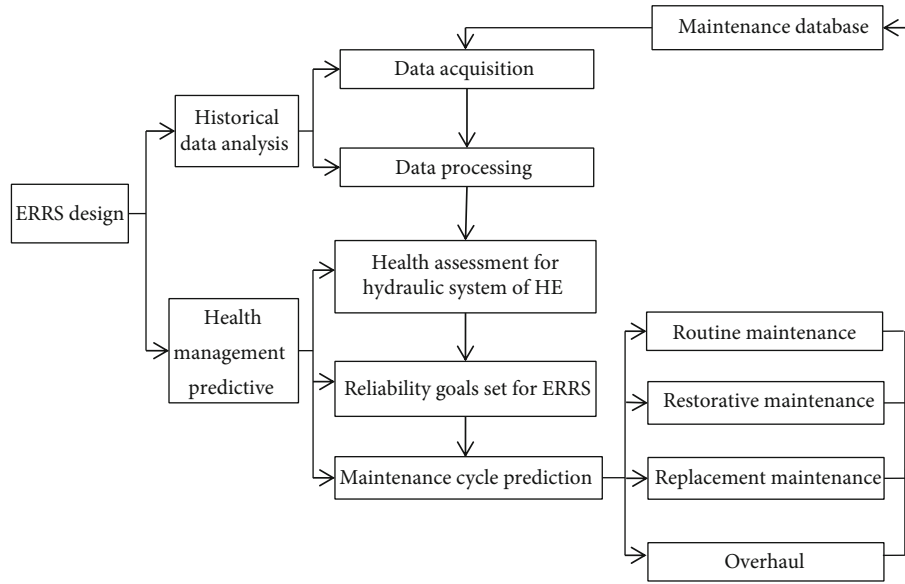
Maintenance database

Data acquisition

Historical data analysis

Data processing

ERRS design

Health assessment for hydraulic system of HE

Health management predictive

Reliability goals set for ERRS

Maintenance cycle prediction

Routine maintenance

Restorative maintenance

Replacement maintenance

Overhaul